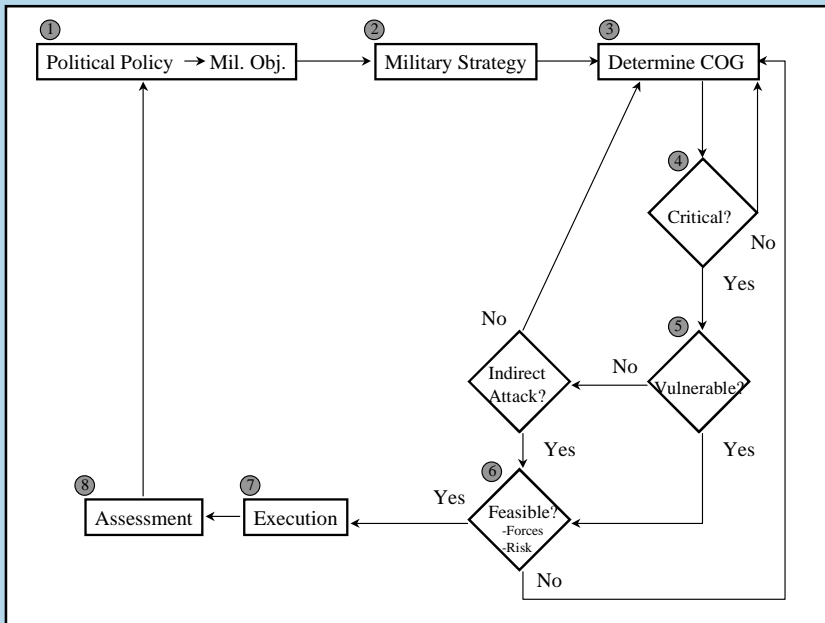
1 Political Policy → Mil. Obj.

2 Military Strategy

3 Determine COG

4 Critical?

No

Yes

No

5 Vulnerable?

No

Indirect Attack?

Yes

Yes

6 Feasible? -Forces -Risk

Yes

No

7 Execution

8 Assessment